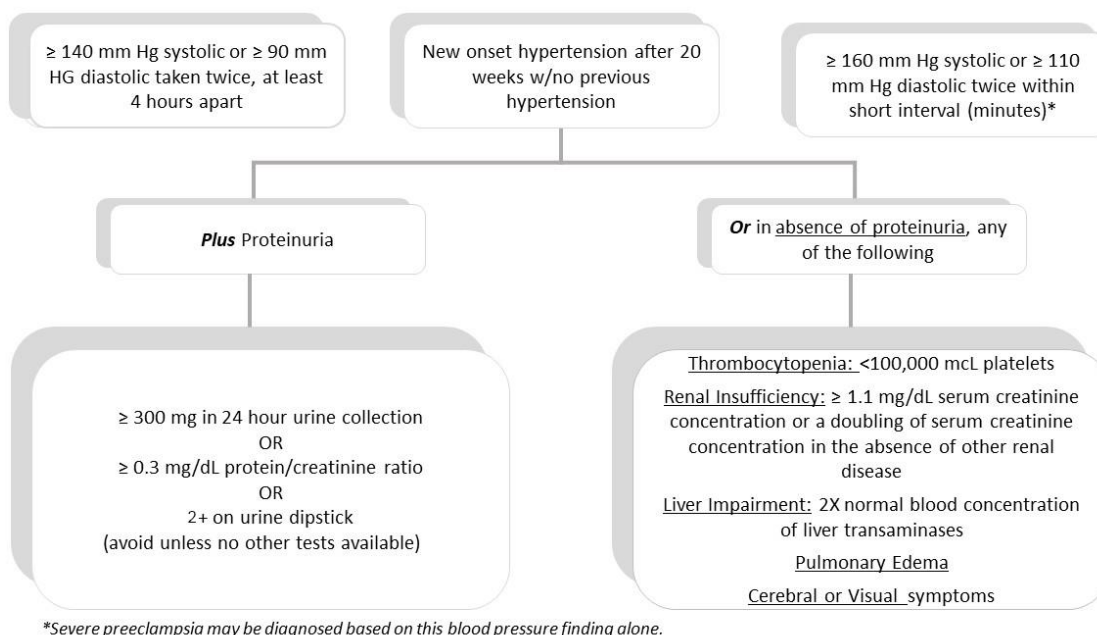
≥ 140 mm Hg systolic or ≥ 90 mm HG diastolic taken twice, at least 4 hours apart

New onset hypertension after 20 weeks w/no previous hypertension

≥ 160 mm Hg systolic or ≥ 110 mm Hg diastolic twice within short interval (minutes)*

*Plus* Proteinuria

*Or* in absence of proteinuria, any of the following

≥ 300 mg in 24 hour urine collection
OR
≥ 0.3 mg/dL protein/creatinine ratio
OR
2+ on urine dipstick
(avoid unless no other tests available)

Thrombocytopenia: <100,000 mcL platelets

Renal Insufficiency: ≥ 1.1 mg/dL serum creatinine concentration or a doubling of serum creatinine concentration in the absence of other renal disease

Liver Impairment: 2X normal blood concentration of liver transaminases

Pulmonary Edema

Cerebral or Visual symptoms

*Severe preeclampsia may be diagnosed based on this blood pressure finding alone.